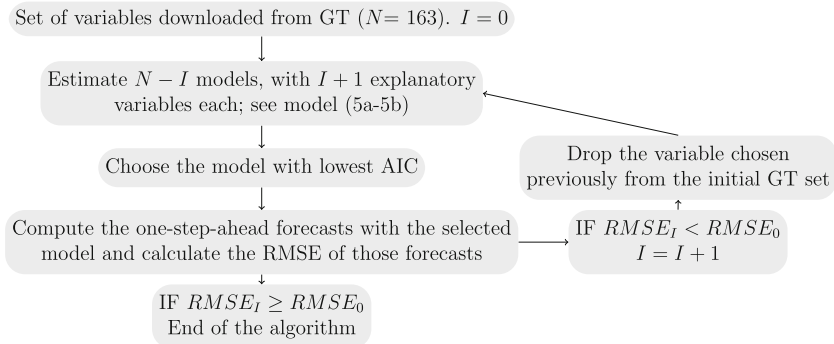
Set of variables downloaded from GT ($N = 163$). $I = 0$

Estimate $N - I$ models, with $I + 1$ explanatory variables each; see model (5a-5b)

Choose the model with lowest AIC

Compute the one-step-ahead forecasts with the selected model and calculate the RMSE of those forecasts

IF $RMSE_I \geq RMSE_0$
End of the algorithm

IF $RMSE_I < RMSE_0$
$I = I + 1$

Drop the variable chosen previously from the initial GT set